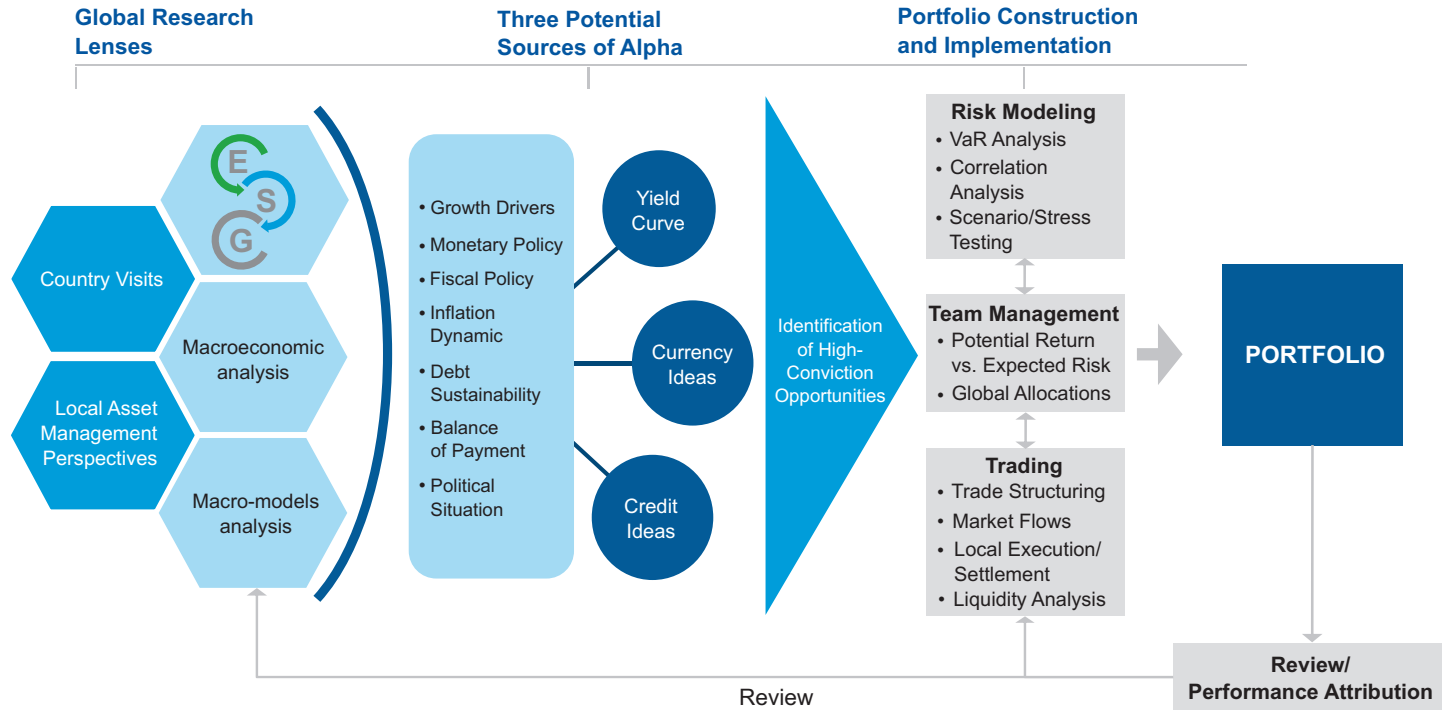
Global Research Lenses

Three Potential Sources of Alpha

Portfolio Construction and Implementation

E
S
G

Country Visits

Macroeconomic analysis

Local Asset Management Perspectives

Macro-models analysis

• Growth Drivers
• Monetary Policy
• Fiscal Policy
• Inflation Dynamic
• Debt Sustainability
• Balance of Payment
• Political Situation

Yield Curve

Currency Ideas

Credit Ideas

Identification of High-Conviction Opportunities

Risk Modeling
• VaR Analysis
• Correlation Analysis
• Scenario/Stress Testing

Team Management
• Potential Return vs. Expected Risk
• Global Allocations

Trading
• Trade Structuring
• Market Flows
• Local Execution/ Settlement
• Liquidity Analysis

PORTFOLIO

Review/ Performance Attribution

Review